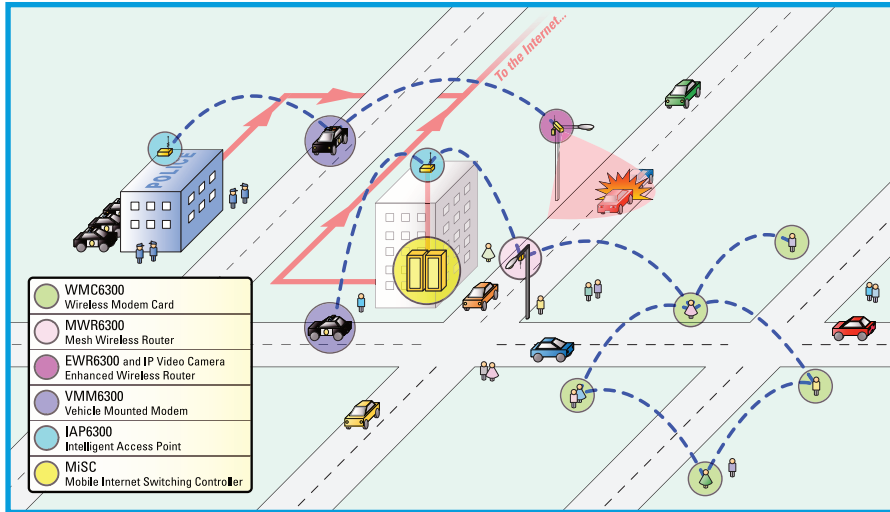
To the Internet...

POLICE

WMC6300
Wireless Modem Card

MWR6300
Mesh Wireless Router

EWR6300 and IP Video Camera
Enhanced Wireless Router

VMM6300
Vehicle Mounted Modem

IAP6300
Intelligent Access Point

MiSC
Mobile Internet Switching Controller